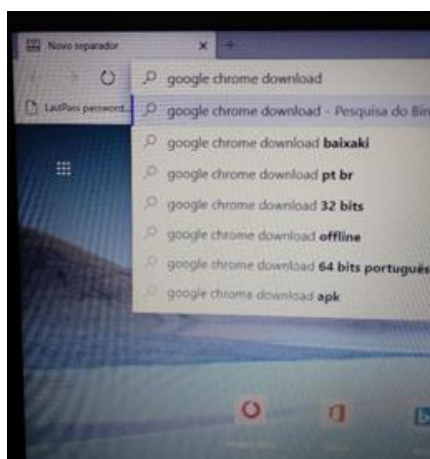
Novo separador

LastPass password...

google chrome download

google chrome download - Pesquisa do Bin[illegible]

google chrome download baixaki

google chrome download pt br

google chrome download 32 bits

google chrome download offline

google chrome download 64 bits portuguê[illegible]

google chrome download apk